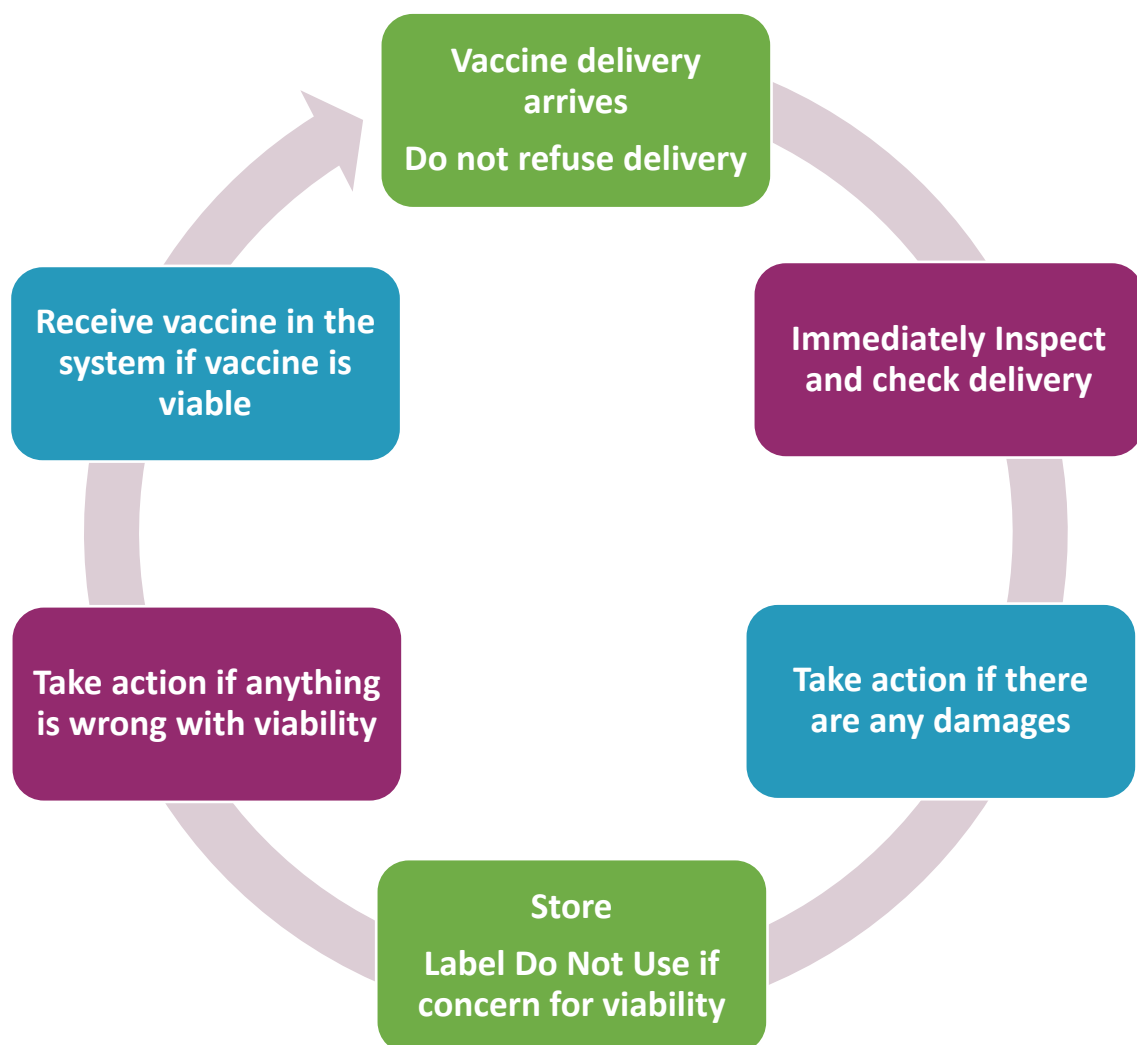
Vaccine delivery arrives

Do not refuse delivery

Immediately Inspect and check delivery

Take action if there are any damages

Store

Label Do Not Use if concern for viability

Take action if anything is wrong with viability

Receive vaccine in the system if vaccine is viable